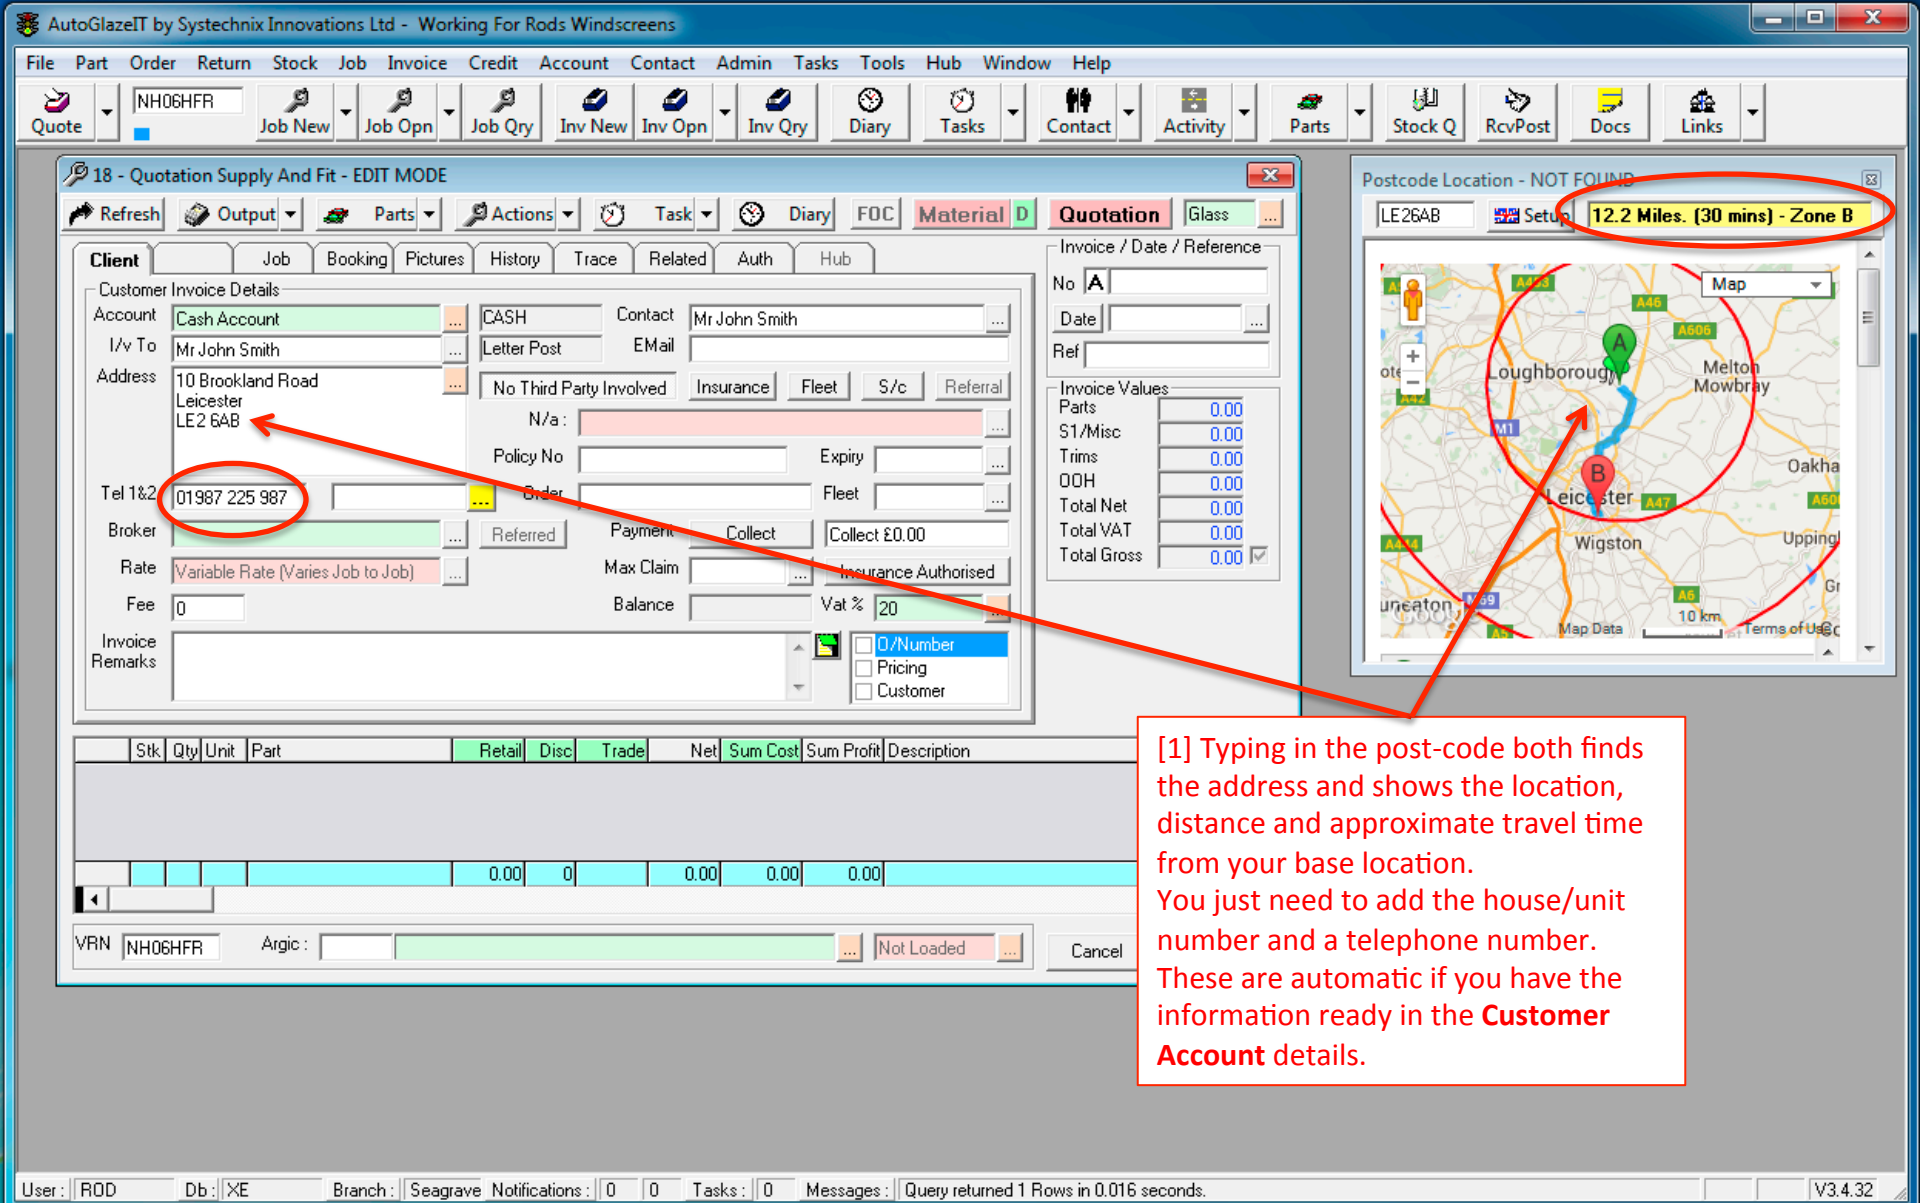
AutoGlazeIT by Systechnix Innovations Ltd - Working For Rods Windscreens

File Part Order Return Stock Job Invoice Credit Account Contact Admin Tasks Tools Hub Window Help

Quote NH06HFR Job New Job Opn Job Qry Inv New Inv Opn Inv Qry Diary Tasks Contact Activity Parts Stock Q RcvPost Docs Links

18 - Quotation Supply And Fit - EDIT MODE

Refresh Output Parts Actions Task Diary FOC Material D Quotation Glass

Client Job Booking Pictures History Trace Related Auth Hub

Customer Invoice Details

Account Cash Account CASH Contact Mr John Smith
I/v To Mr John Smith Letter Post EMail
Address 10 Brookland Road Leicester LE2 6AB
No Third Party Involved Insurance Fleet S/c Referral
N/a :
Policy No Expiry
Tel 1&2 01987 225 987 Order Fleet
Broker Referred Payment Collect Collect £0.00
Rate Variable Rate (Varies Job to Job) Max Claim Insurance Authorised
Fee 0 Balance Vat % 20
Invoice Remarks
O/Number
Pricing
Customer

Invoice / Date / Reference
No A
Date
Ref

Invoice Values
Parts 0.00
S1/Misc 0.00
Trims 0.00
OOH 0.00
Total Net 0.00
Total VAT 0.00
Total Gross 0.00

Postcode Location - NOT FOUND
LE26AB Setup 12.2 Miles. (30 mins) - Zone B
Map
Loughborough Melton Mowbray Oakha Leicester Wigston Uppingl Nuneaton A46 A606 A47 A444 A6 M1 M69 A42 10 km Map Data Terms of Use

| | Stk | Qty | Unit | Part | Retail | Disc | Trade | Net | Sum Cost | Sum Profit | Description |
|---|---|---|---|---|---|---|---|---|---|---|---|
| | | | | | 0.00 | 0 | | 0.00 | 0.00 | 0.00 | |

VRN NH06HFR Argic : Not Loaded Cancel

[1] Typing in the post-code both finds the address and shows the location, distance and approximate travel time from your base location.
You just need to add the house/unit number and a telephone number.
These are automatic if you have the information ready in the **Customer Account** details.

User : ROD Db : XE Branch : Seagrave Notifications : 0 0 Tasks : 0 Messages : Query returned 1 Rows in 0.016 seconds. V3.4.32